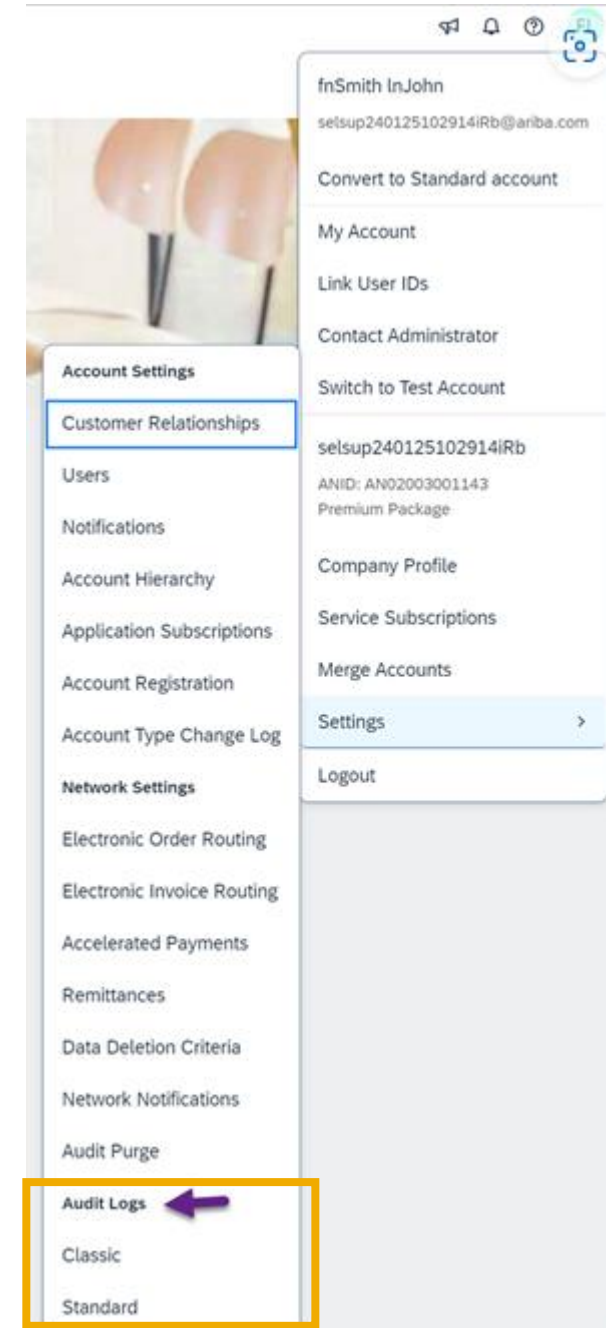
FI

fnSmith lnJohn
selsup240125102914iRb@ariba.com

Convert to Standard account

My Account

Link User IDs

Contact Administrator

Switch to Test Account

selsup240125102914iRb
ANID: AN02003001143
Premium Package

Company Profile

Service Subscriptions

Merge Accounts

Settings >

Logout

Account Settings

Customer Relationships

Users

Notifications

Account Hierarchy

Application Subscriptions

Account Registration

Account Type Change Log

Network Settings

Electronic Order Routing

Electronic Invoice Routing

Accelerated Payments

Remittances

Data Deletion Criteria

Network Notifications

Audit Purge

Audit Logs

Classic

Standard